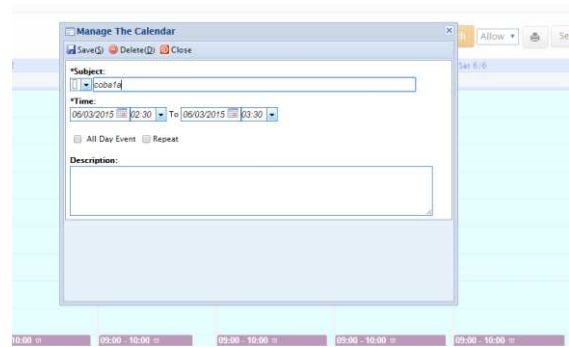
Manage The Calendar

Save(S) Delete(D) Close

*Subject:

cobafa

*Time:

06/03/2015 02:30 To 06/03/2015 03:30

All Day Event Repeat

Description:

Allow Se

Sat 6/6

10:00 09:00 - 10:00 09:00 - 10:00 09:00 - 10:00 09:00 - 10:00